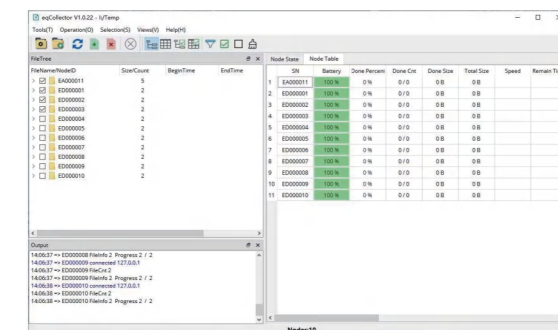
eqCollector V1.0.22 - I:/Temp

Tools(T) Operation(O) Selection(S) Views(V) Help(H)

FileTree

| FileName/NodeID | Size/Count | BeginTime | EndTime |
|---|---|---|---|
| EA000011 | 5 | | |
| ED000001 | 2 | | |
| ED000002 | 2 | | |
| ED000003 | 2 | | |
| ED000004 | 2 | | |
| ED000005 | 2 | | |
| ED000006 | 2 | | |
| ED000007 | 2 | | |
| ED000008 | 2 | | |
| ED000009 | 2 | | |
| ED000010 | 2 | | |

Output

14:06:37 => ED000008 FileInfo 2 Progress 2 / 2
14:06:37 => ED000009 connected 127.0.0.1
14:06:37 => ED000009 FileCnt 2
14:06:37 => ED000009 FileInfo 2 Progress 2 / 2
14:06:38 => ED000010 connected 127.0.0.1
14:06:38 => ED000010 FileCnt 2
14:06:38 => ED000010 FileInfo 2 Progress 2 / 2

Node State Node Table

| | SN | Battery | Done Percent | Done Cnt | Done Size | Total Size | Speed | Remain Ti |
|---|---|---|---|---|---|---|---|---|
| 1 | EA000011 | 100 % | 0 % | 0 / 0 | 0 B | 0 B | | |
| 2 | ED000001 | 100 % | 0 % | 0 / 0 | 0 B | 0 B | | |
| 3 | ED000002 | 100 % | 0 % | 0 / 0 | 0 B | 0 B | | |
| 4 | ED000003 | 100 % | 0 % | 0 / 0 | 0 B | 0 B | | |
| 5 | ED000004 | 100 % | 0 % | 0 / 0 | 0 B | 0 B | | |
| 6 | ED000005 | 100 % | 0 % | 0 / 0 | 0 B | 0 B | | |
| 7 | ED000006 | 100 % | 0 % | 0 / 0 | 0 B | 0 B | | |
| 8 | ED000007 | 100 % | 0 % | 0 / 0 | 0 B | 0 B | | |
| 9 | ED000008 | 100 % | 0 % | 0 / 0 | 0 B | 0 B | | |
| 10 | ED000009 | 100 % | 0 % | 0 / 0 | 0 B | 0 B | | |
| 11 | ED000010 | 100 % | 0 % | 0 / 0 | 0 B | 0 B | | |

Nodes:10